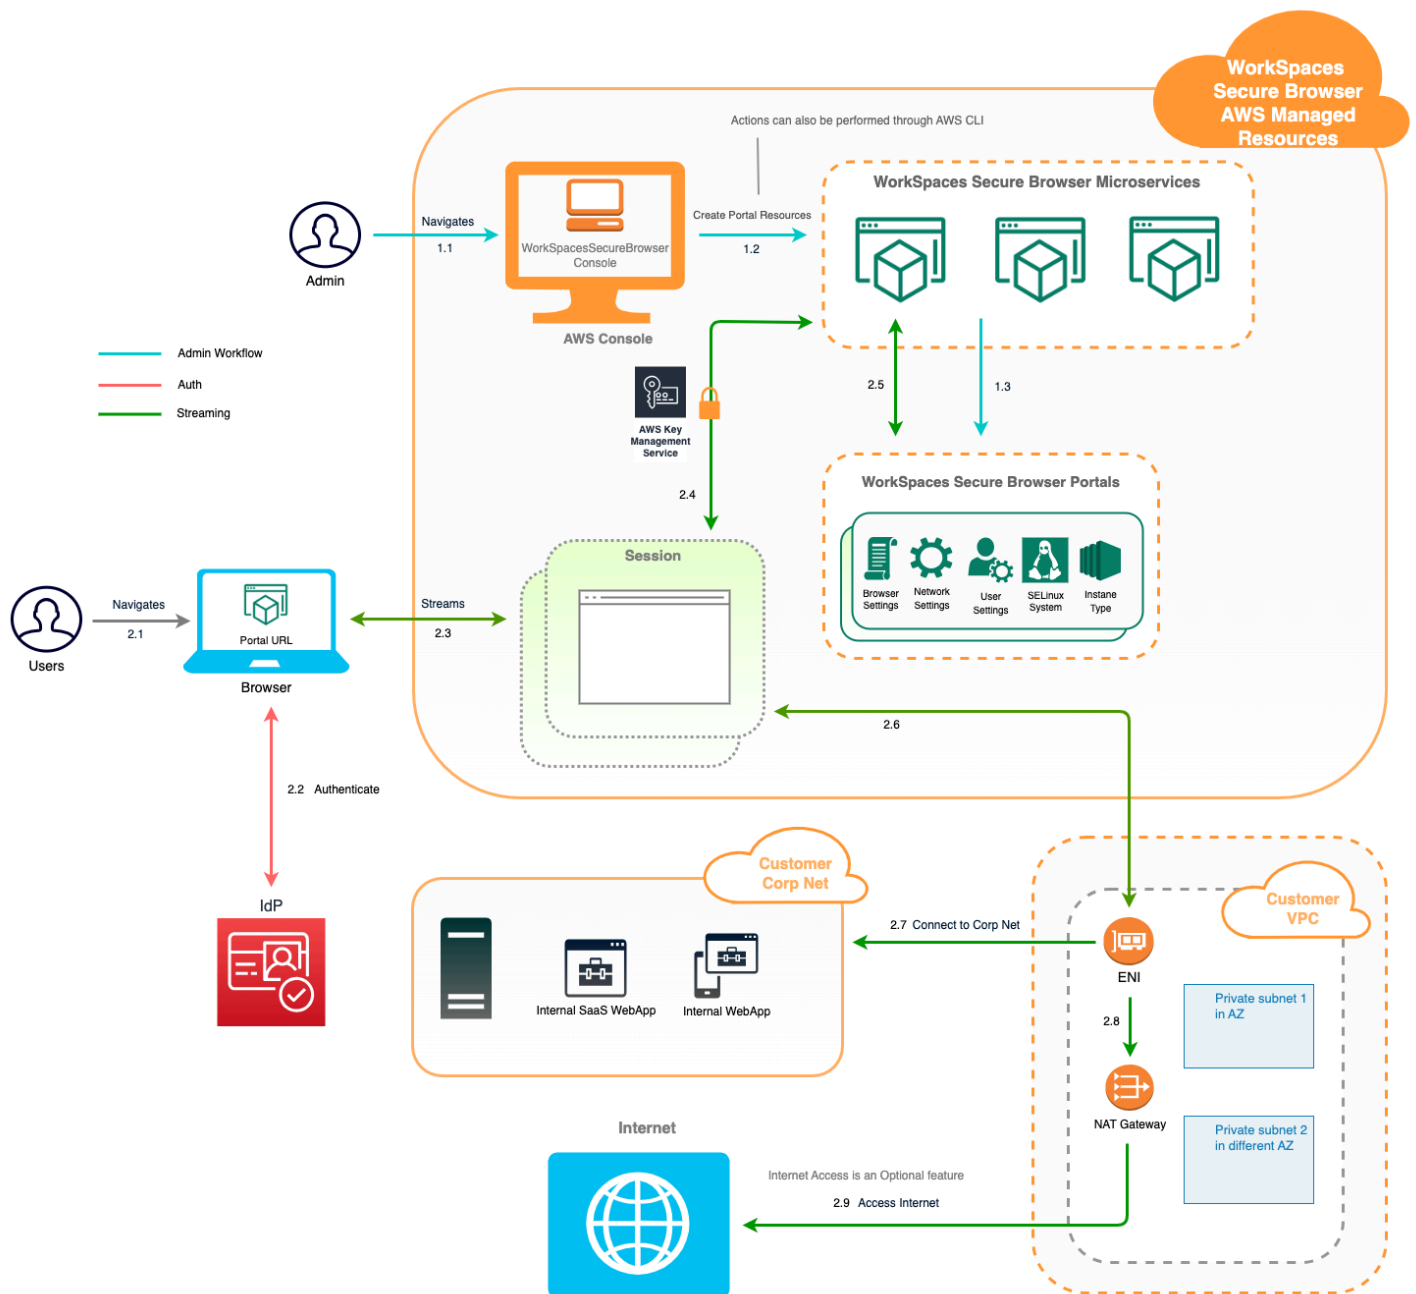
WorkSpaces Secure Browser AWS Managed Resources

Actions can also be performed through AWS CLI

Admin

Navigates
1.1

WorkSpacesSecureBrowser Console

AWS Console

Create Portal Resources
1.2

WorkSpaces Secure Browser Microservices

Admin Workflow
Auth
Streaming

AWS Key Management Service

2.5

1.3

2.4

WorkSpaces Secure Browser Portals

Browser Settings
Network Settings
User Settings
SELinux System
Instane Type

Session

Users

Navigates
2.1

Portal URL

Browser

Streams
2.3

2.6

2.2 Authenticate

IdP

Customer Corp Net

Internal SaaS WebApp
Internal WebApp

2.7 Connect to Corp Net

Customer VPC

ENI

2.8

NAT Gateway

Private subnet 1 in AZ

Private subnet 2 in different AZ

Internet

Internet Access is an Optional feature

2.9 Access Internet